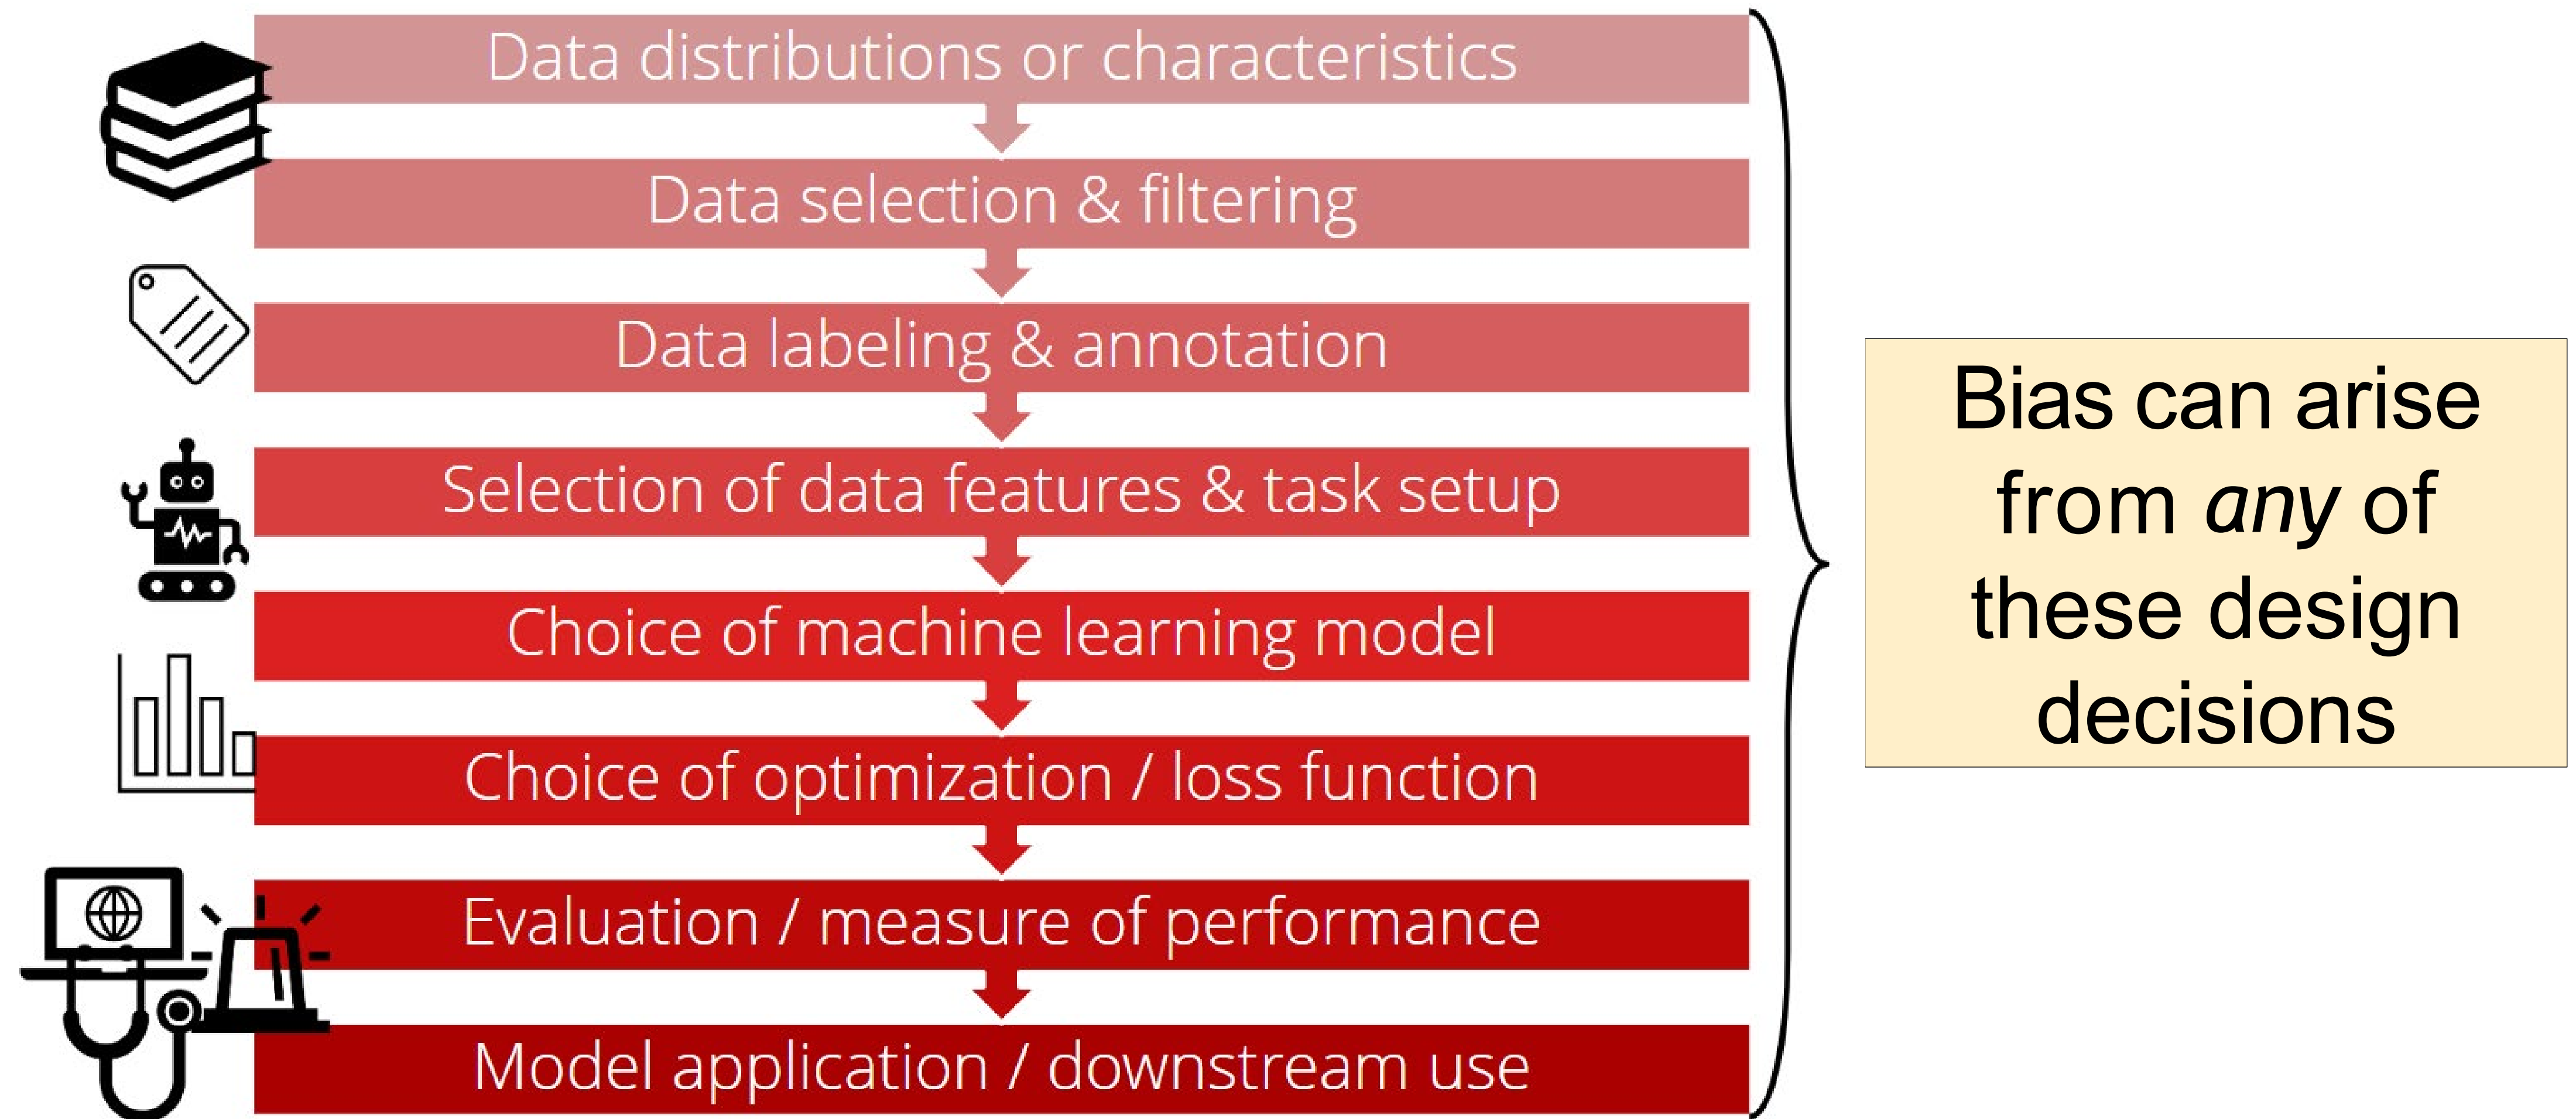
Data distributions or characteristics

Data selection & filtering

Data labeling & annotation

Selection of data features & task setup

Choice of machine learning model

Choice of optimization / loss function

Evaluation / measure of performance

Model application / downstream use

Bias can arise from *any* of these design decisions